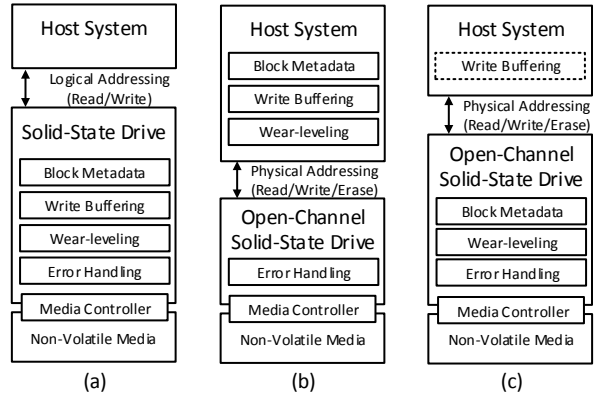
Host System

Logical Addressing (Read/Write)

Solid-State Drive

Block Metadata

Write Buffering

Wear-leveling

Error Handling

Media Controller

Non-Volatile Media

(a)

Host System

Block Metadata

Write Buffering

Wear-leveling

Physical Addressing (Read/Write/Erase)

Open-Channel Solid-State Drive

Error Handling

Media Controller

Non-Volatile Media

(b)

Host System

Write Buffering

Physical Addressing (Read/Write/Erase)

Open-Channel Solid-State Drive

Block Metadata

Wear-leveling

Error Handling

Media Controller

Non-Volatile Media

(c)